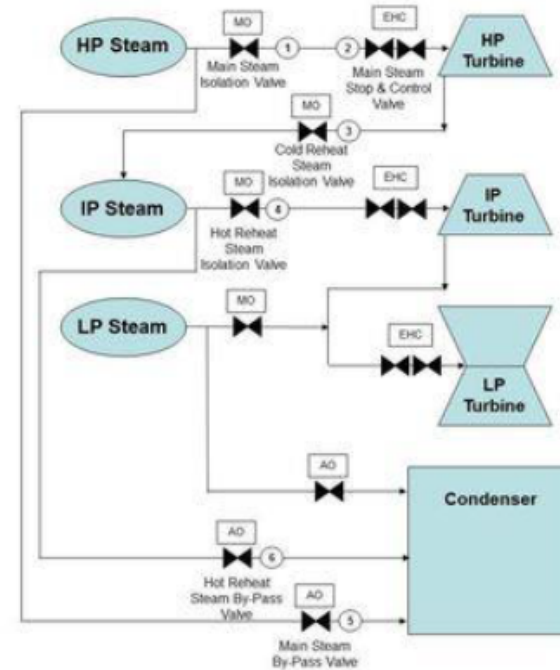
HP Steam

MO

1

Main Steam Isolation Valve

EHC

2

Main Steam Stop & Control Valve

HP Turbine

MO

3

Cold Reheat Steam Isolation Valve

IP Steam

MO

4

Hot Reheat Steam Isolation Valve

EHC

IP Turbine

LP Steam

MO

EHC

LP Turbine

AO

Condenser

AO

6

Hot Reheat Steam By-Pass Valve

AO

5

Main Steam By-Pass Valve